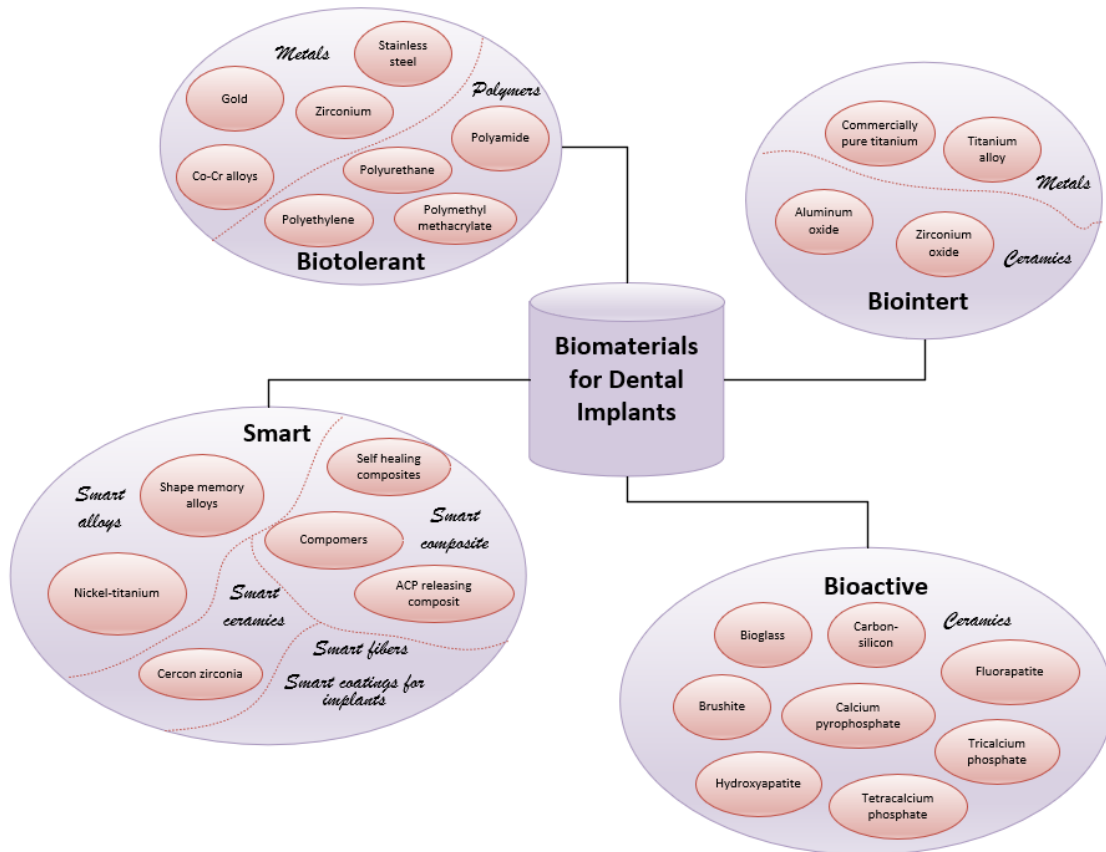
Metals

Stainless steel

Gold

Zirconium

Polymers

Polyamide

Co-Cr alloys

Polyurethane

Polyethylene

Polymethyl methacrylate

Biotolerant

Commercially pure titanium

Titanium alloy

Metals

Aluminum oxide

Zirconium oxide

Ceramics

Biointert

Biomaterials for Dental Implants

Smart

Self healing composites

Smart alloys

Shape memory alloys

Compomers

Smart composite

Nickel-titanium

Smart ceramics

ACP releasing composit

Smart fibers

Cercon zirconia

Smart coatings for implants

Bioactive

Bioglass

Carbon-silicon

Ceramics

Fluorapatite

Brushite

Calcium pyrophosphate

Tricalcium phosphate

Hydroxyapatite

Tetracalcium phosphate